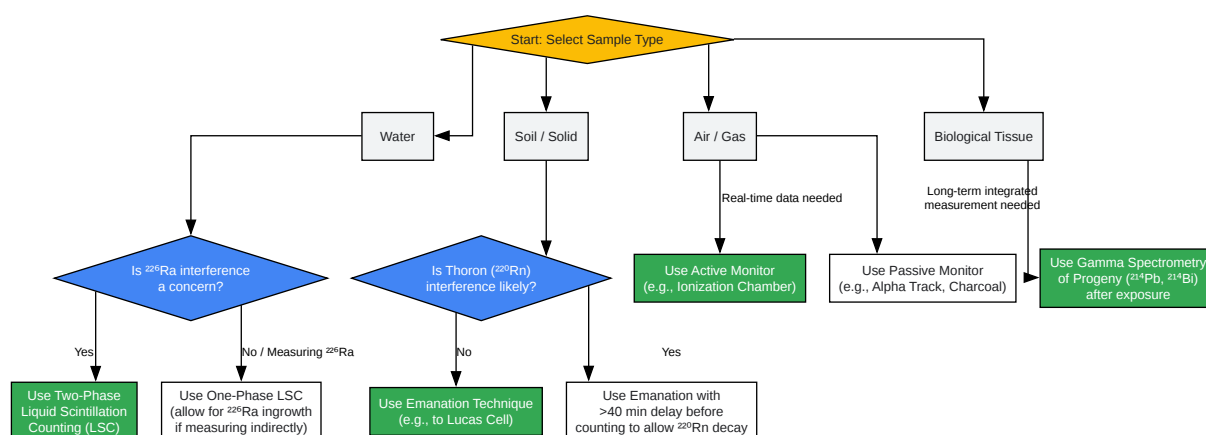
Start: Select Sample Type

Water

Soil / Solid

Air / Gas

Biological Tissue

Real-time data needed

Long-term integrated measurement needed

Is $^{226}$Ra interference a concern?

Is Thoron ($^{220}$Rn) interference likely?

Use Active Monitor (e.g., Ionization Chamber)

Use Passive Monitor (e.g., Alpha Track, Charcoal)

Use Gamma Spectrometry of Progeny ($^{214}$Pb, $^{214}$Bi) after exposure

Yes

No / Measuring $^{226}$Ra

No

Yes

Use Two-Phase Liquid Scintillation Counting (LSC)

Use One-Phase LSC (allow for $^{226}$Ra ingrowth if measuring indirectly)

Use Emanation Technique (e.g., to Lucas Cell)

Use Emanation with >40 min delay before counting to allow $^{220}$Rn decay